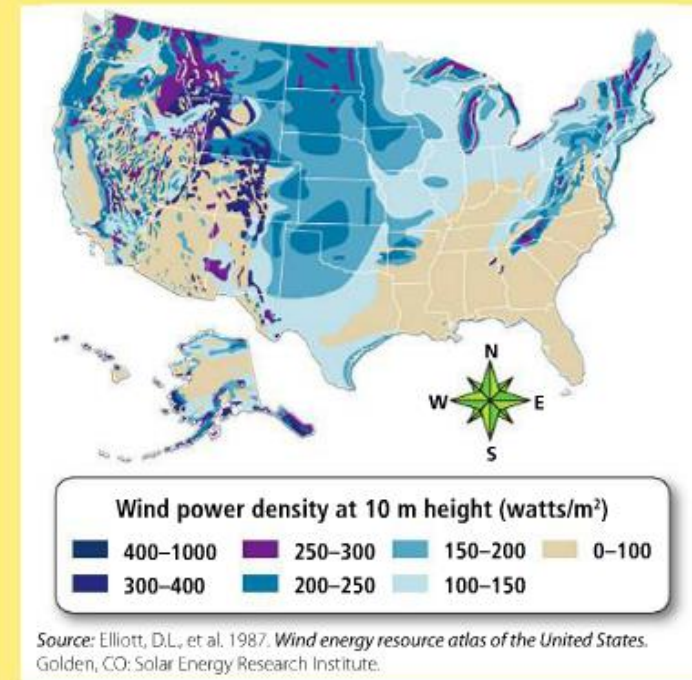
N
W
E
S

Wind power density at 10 m height (watts/m$^2$)

400–1000
250–300
150–200
0–100
300–400
200–250
100–150

Source: Elliott, D.L., et al. 1987. Wind energy resource atlas of the United States. Golden, CO: Solar Energy Research Institute.